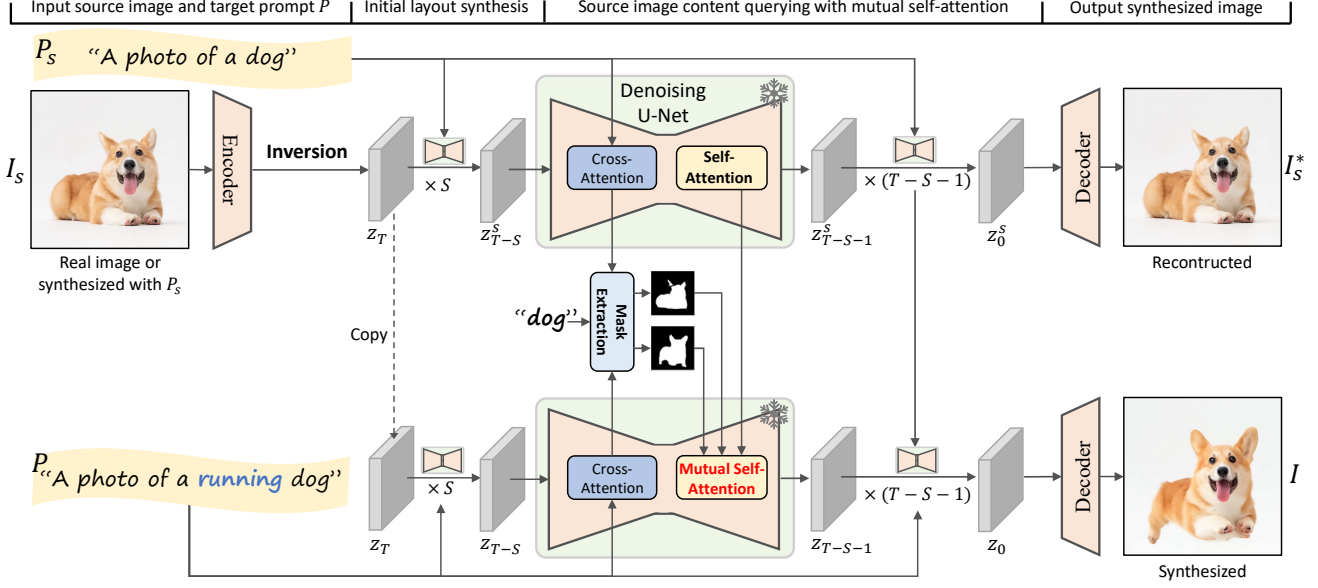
Input source image and target prompt $P$ | Initial layout synthesis | Source image content querying with mutual self-attention | Output synthesized image

$P_s$ "A photo of a dog"

$I_s$

Real image or synthesized with $P_s$

Encoder

Inversion

$z_T$

$\times S$

$z_{T-S}^{S}$

Denoising U-Net

Cross-Attention

Self-Attention

$z_{T-S-1}^{S}$

$\times (T-S-1)$

$z_0^S$

Decoder

$I_s^*$

Recontructed

Copy

"dog"

Mask Extraction

$P$ "A photo of a running dog"

$z_T$

$\times S$

$z_{T-S}$

Cross-Attention

Mutual Self-Attention

$z_{T-S-1}$

$\times (T-S-1)$

$z_0$

Decoder

$I$

Synthesized